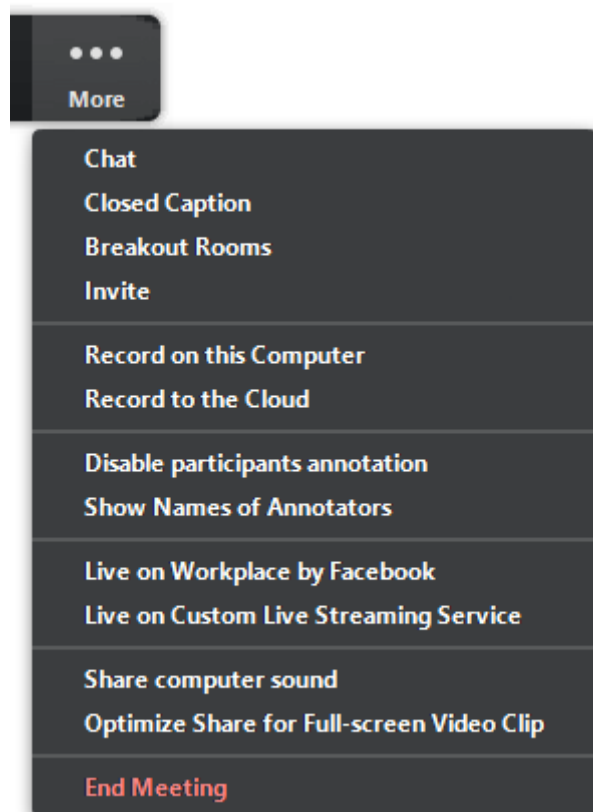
•••
More

Chat
Closed Caption
Breakout Rooms
Invite

Record on this Computer
Record to the Cloud

Disable participants annotation
Show Names of Annotators

Live on Workplace by Facebook
Live on Custom Live Streaming Service

Share computer sound
Optimize Share for Full-screen Video Clip

End Meeting